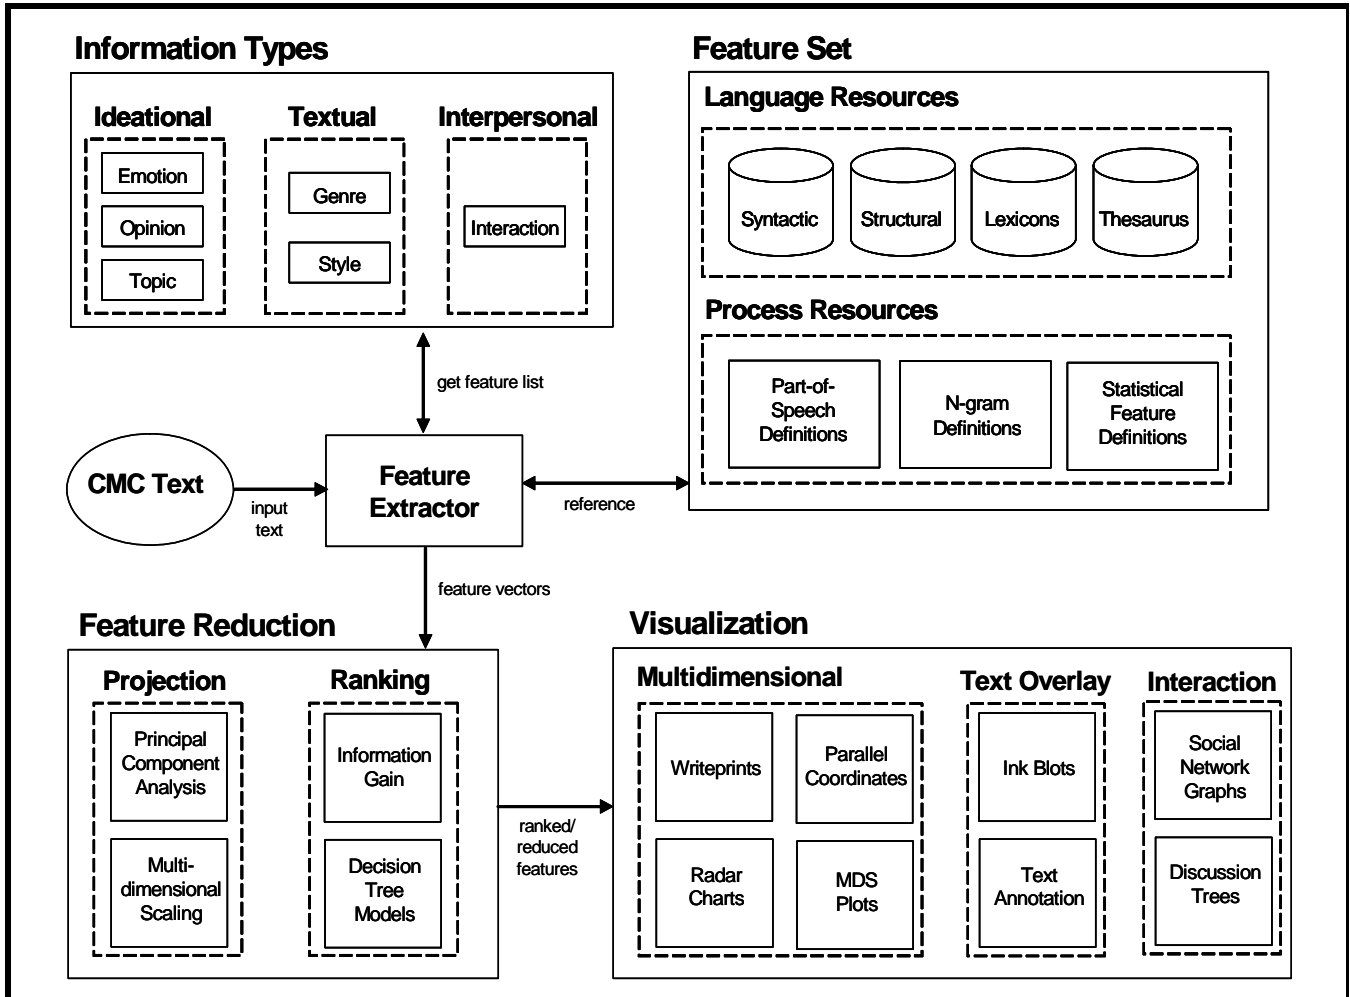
Information Types

Ideational
Emotion
Opinion
Topic

Textual
Genre
Style

Interpersonal
Interaction

Feature Set

Language Resources
Syntactic
Structural
Lexicons
Thesaurus

Process Resources
Part-of-Speech Definitions
N-gram Definitions
Statistical Feature Definitions

get feature list

CMC Text
input text
Feature Extractor
reference

feature vectors

Feature Reduction

Projection
Principal Component Analysis
Multi-dimensional Scaling

Ranking
Information Gain
Decision Tree Models

ranked/ reduced features

Visualization

Multidimensional
Writeprints
Parallel Coordinates
Radar Charts
MDS Plots

Text Overlay
Ink Blots
Text Annotation

Interaction
Social Network Graphs
Discussion Trees